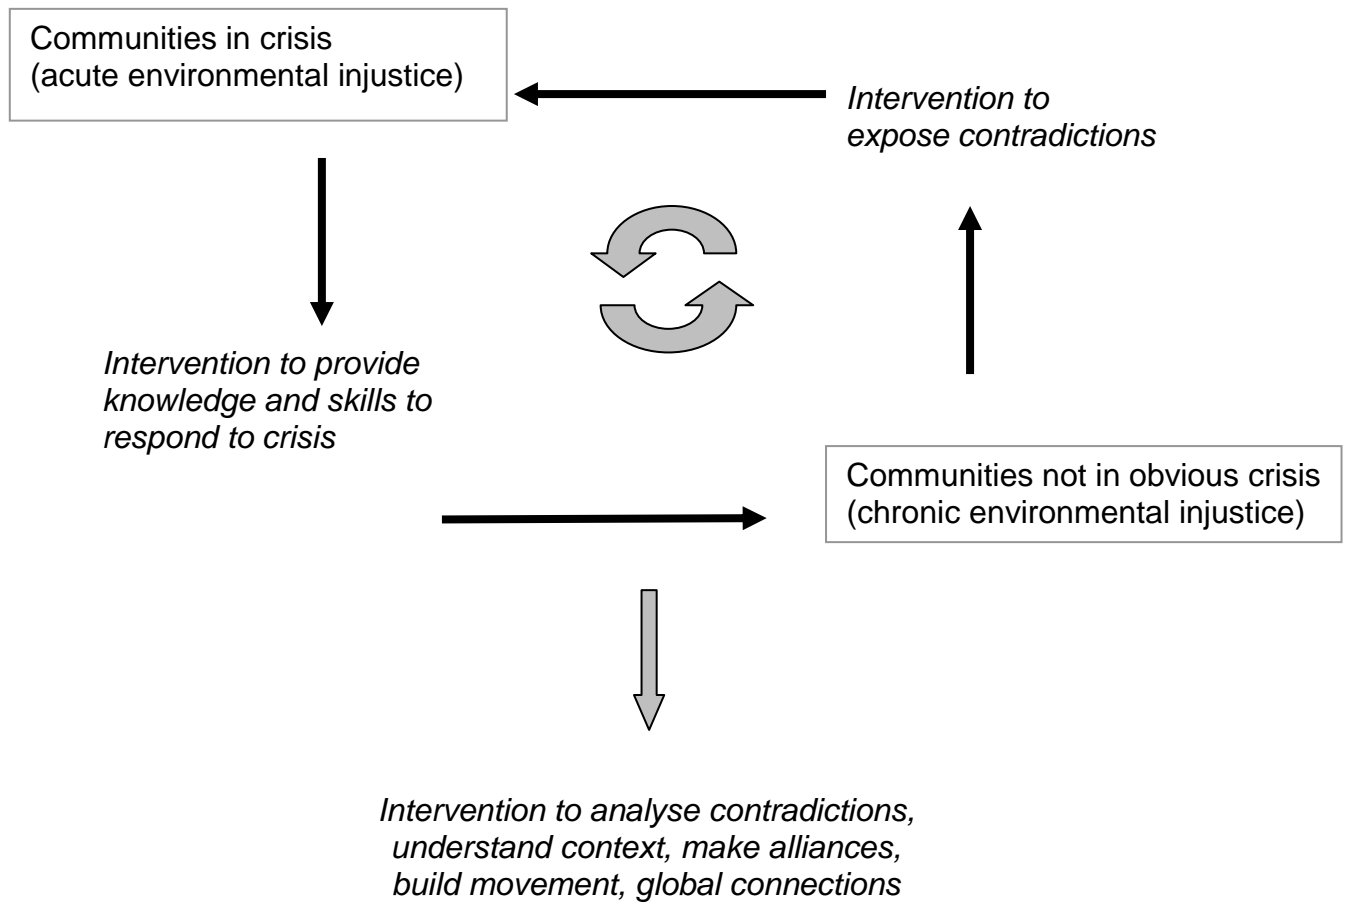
Communities in crisis
(acute environmental injustice)

Intervention to expose contradictions

Intervention to provide knowledge and skills to respond to crisis

Communities not in obvious crisis
(chronic environmental injustice)

Intervention to analyse contradictions, understand context, make alliances, build movement, global connections